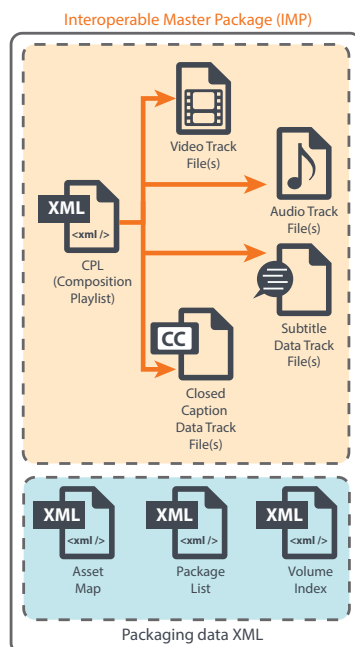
Interoperable Master Package (IMP)

Video Track File(s)

XML
<xml />
CPL (Composition Playlist)

Audio Track File(s)

Subtitle Data Track File(s)

CC
Closed Caption Data Track File(s)

XML
<xml />
Asset Map

XML
<xml />
Package List

XML
<xml />
Volume Index

Packaging data XML